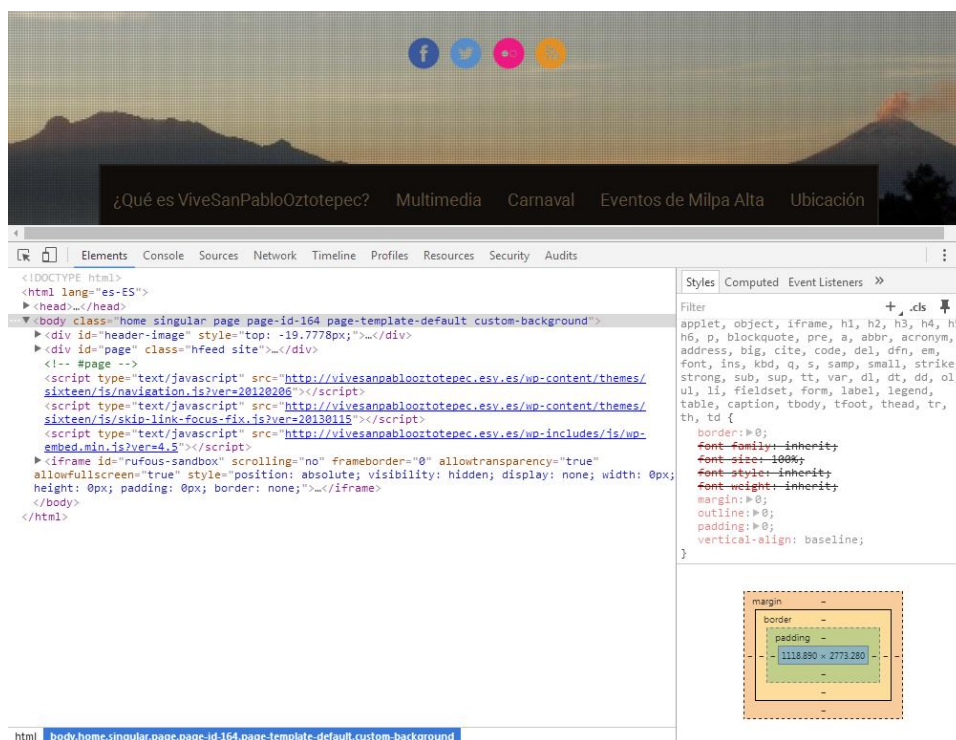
¿Qué es ViveSanPabloOztotepec?   Multimedia   Carnaval   Eventos de Milpa Alta   Ubicación

Elements   Console   Sources   Network   Timeline   Profiles   Resources   Security   Audits

<!DOCTYPE html>
<html lang="es-ES">
▶<head>…</head>
▼<body class="home singular page page-id-164 page-template-default custom-background">
▶<div id="header-image" style="top: -19.7778px;">…</div>
▶<div id="page" class="hfeed site">…</div>
<!-- #page -->
<script type="text/javascript" src="http://vivesanpablooztotepec.esy.es/wp-content/themes/sixteen/js/navigation.js?ver=20120206"></script>
<script type="text/javascript" src="http://vivesanpablooztotepec.esy.es/wp-content/themes/sixteen/js/skip-link-focus-fix.js?ver=20130115"></script>
<script type="text/javascript" src="http://vivesanpablooztotepec.esy.es/wp-includes/js/wp-embed.min.js?ver=4.5"></script>
▶<iframe id="rufous-sandbox" scrolling="no" frameborder="0" allowtransparency="true" allowfullscreen="true" style="position: absolute; visibility: hidden; display: none; width: 0px; height: 0px; padding: 0px; border: none;">…</iframe>
</body>
</html>

Styles   Computed   Event Listeners   »

Filter   + .cls

applet, object, iframe, h1, h2, h3, h4, h5, h6, p, blockquote, pre, a, abbr, acronym, address, big, cite, code, del, dfn, em, font, ins, kbd, q, s, samp, small, strike, strong, sub, sup, tt, var, dl, dt, dd, ol, ul, li, fieldset, form, label, legend, table, caption, tbody, tfoot, thead, tr, th, td {
border: ▶0;
font-family: inherit;
font-size: 100%;
font-style: inherit;
font-weight: inherit;
margin: ▶0;
outline: ▶0;
padding: ▶0;
vertical-align: baseline;
}

margin –
border –
padding –
– 1118.890 × 2773.280 –
–
–
–

html   body.home.singular.page.page-id-164.page-template-default.custom-background